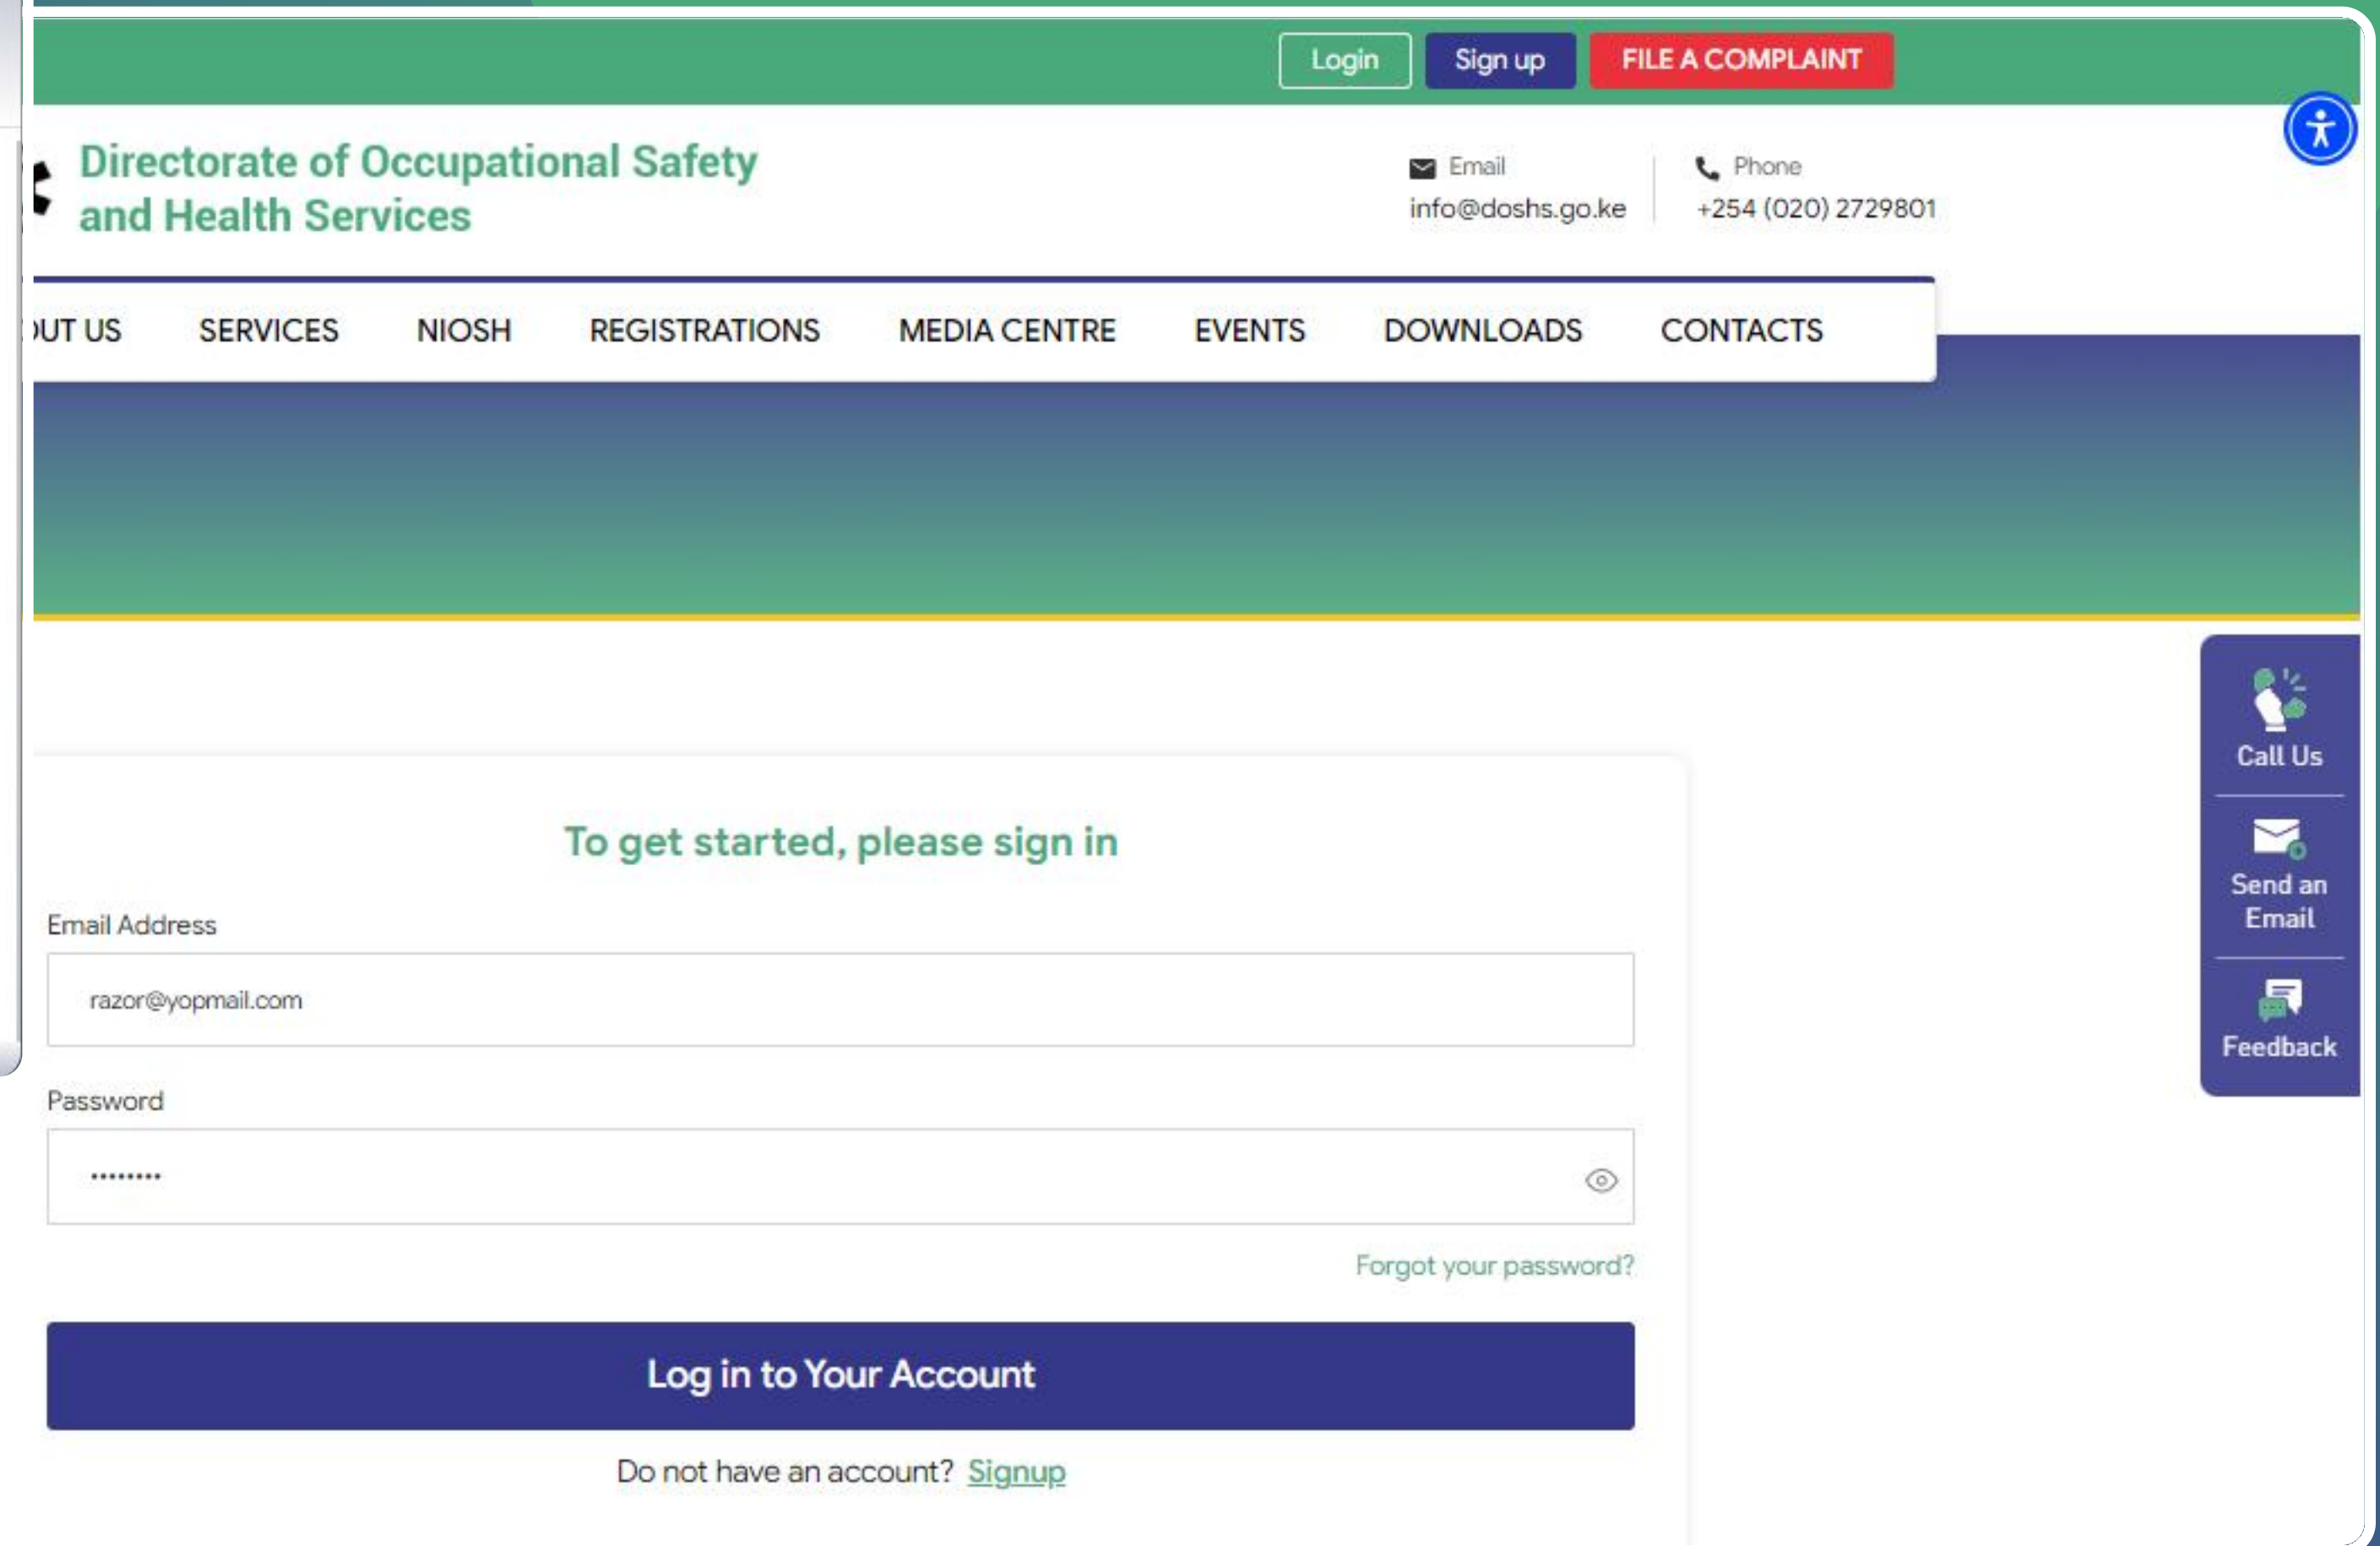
Login Sign up FILE A COMPLAINT

Directorate of Occupational Safety and Health Services

Email
info@doshs.go.ke

Phone
+254 (020) 2729801

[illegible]UT US SERVICES NIOSH REGISTRATIONS MEDIA CENTRE EVENTS DOWNLOADS CONTACTS

Call Us

Send an Email

Feedback

To get started, please sign in

Email Address

razor@yopmail.com

Password

•••••••••

Forgot your password?

Log in to Your Account

Do not have an account? Signup